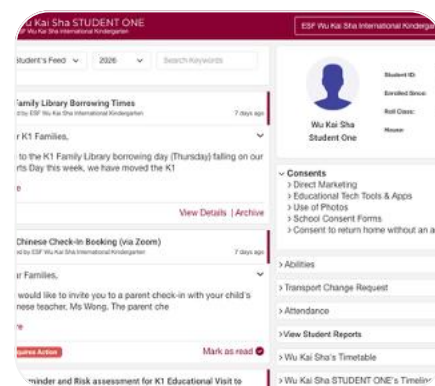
Wu Kai Sha STUDENT ONE
ESF Wu Kai Sha International Kindergarten

ESF Wu Kai Sha International Kinderga

Student's Feed
2026
Search Keywords

Family Library Borrowing Times
by ESF Wu Kai Sha International Kindergarten
7 days ago

r K1 Families,

to the K1 Family Library borrowing day (Thursday) falling on our rts Day this week, we have moved the K1

e

View Details | Archive

Chinese Check-In Booking (via Zoom)
by ESF Wu Kai Sha International Kindergarten
7 days ago

r Families,

would like to invite you to a parent check-in with your child's nese teacher, Ms Wong. The parent che

e

quires Action

Mark as read

minder and Risk assessment for K1 Educational Visit to

Wu Kai Sha Student One

Student ID:
Enrolled Since:
Roll Class:
House:

Consents
> Direct Marketing
> Educational Tech Tools & Apps
> Use of Photos
> School Consent Forms
> Consent to return home without an a

> Abilities

> Transport Change Request

> Attendance

> View Student Reports

> Wu Kai Sha's Timetable

> Wu Kai Sha STUDENT ONE's Timeline